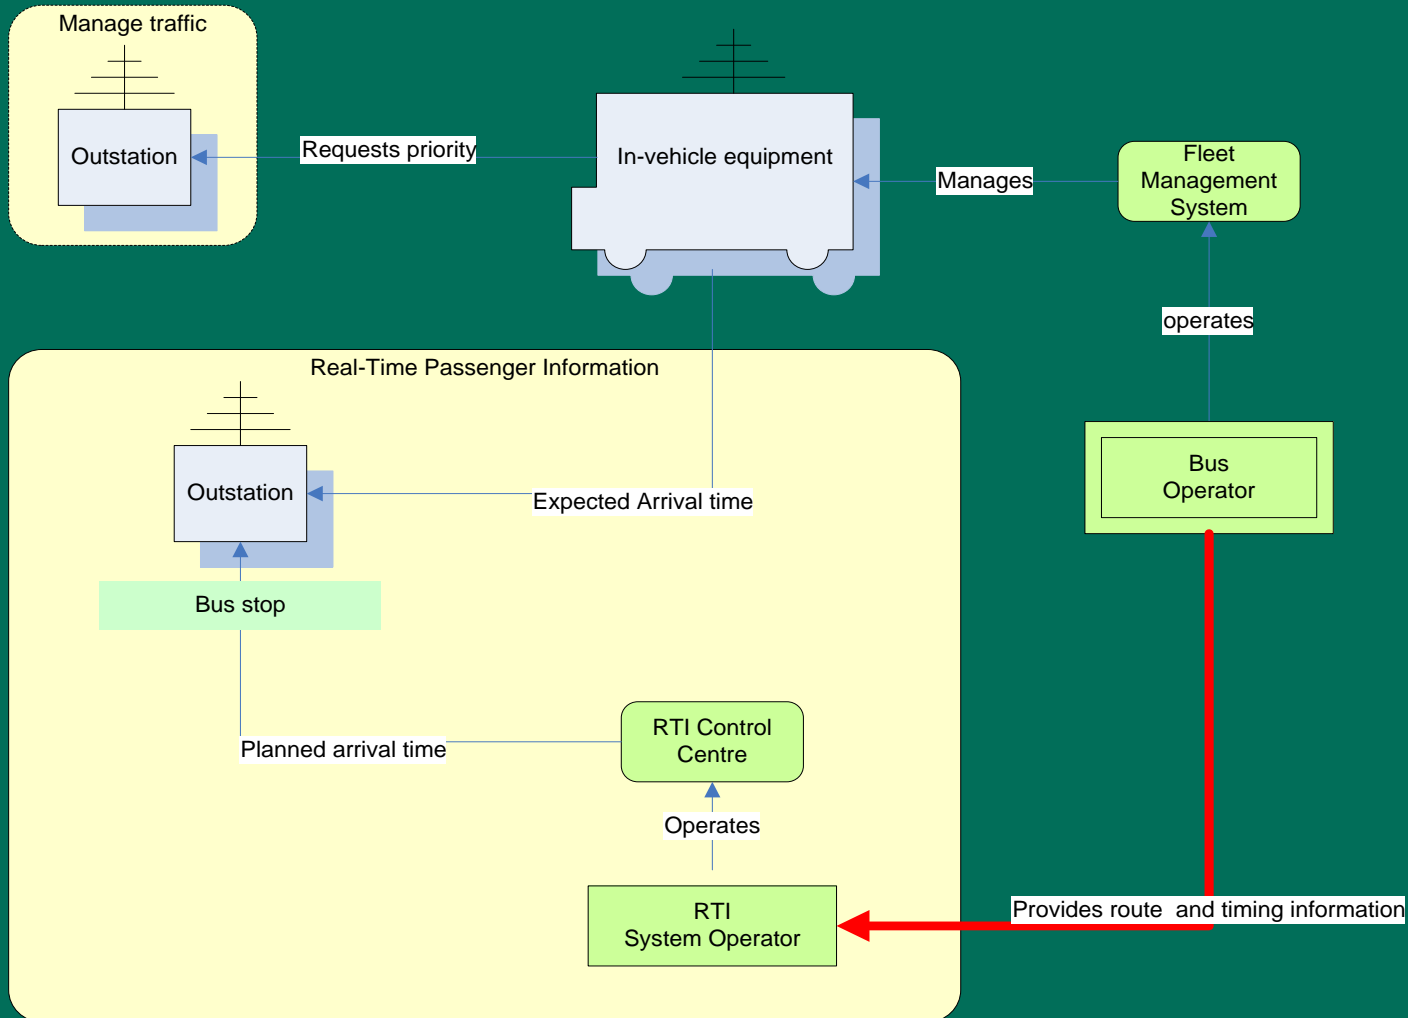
Manage traffic

Outstation

Requests priority

In-vehicle equipment

Manages

Fleet Management System

operates

Real-Time Passenger Information

Outstation

Expected Arrival time

Bus Operator

Bus stop

RTI Control Centre

Planned arrival time

Operates

RTI System Operator

Provides route and timing information